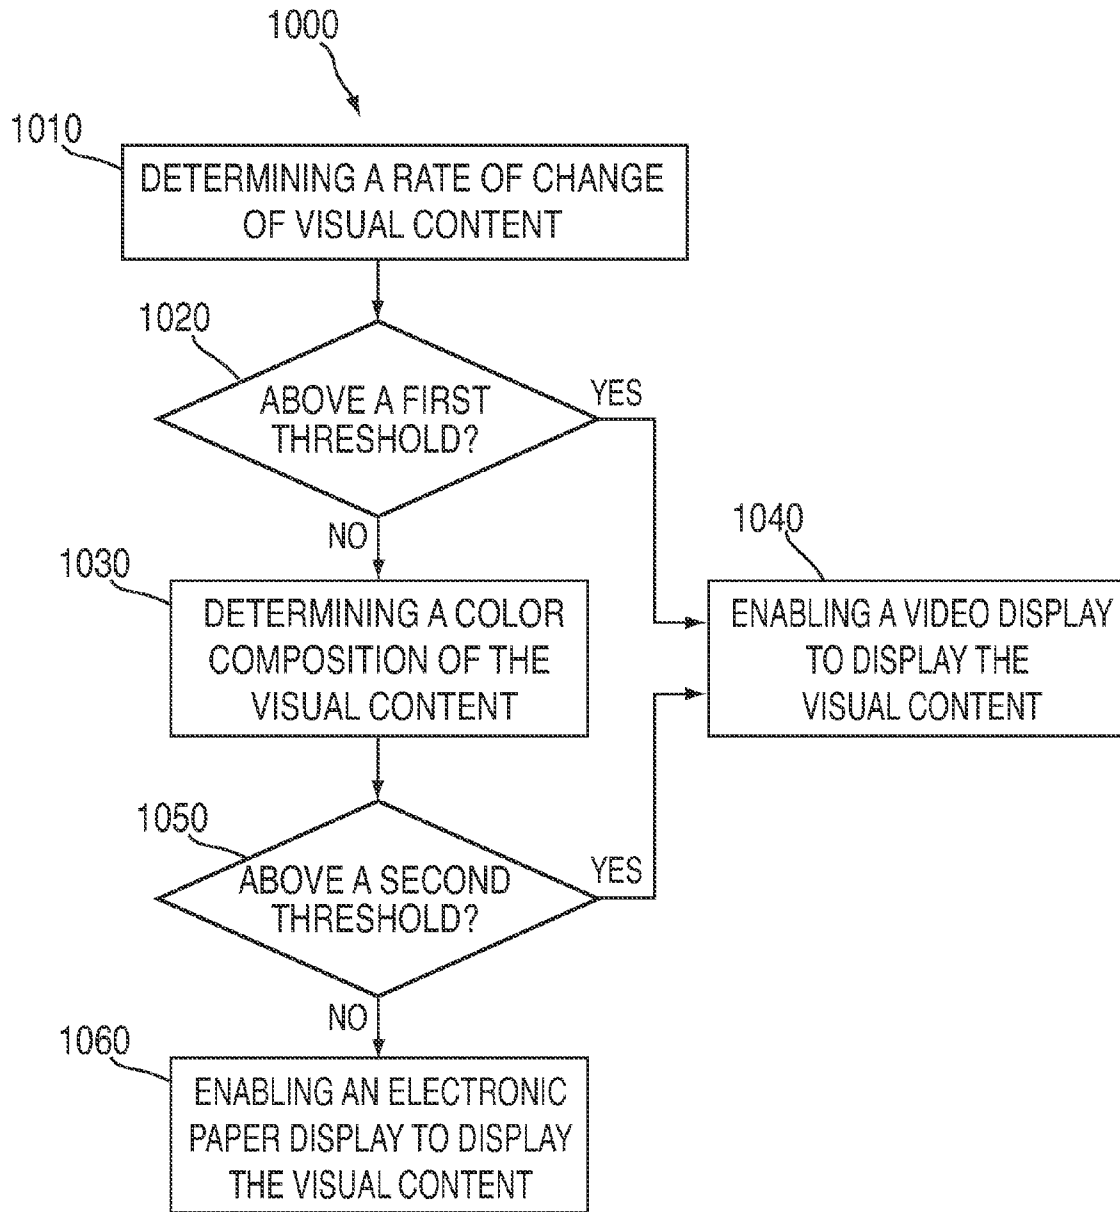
1000

1010

DETERMINING A RATE OF CHANGE OF VISUAL CONTENT

1020

ABOVE A FIRST THRESHOLD?

YES

NO

1030

DETERMINING A COLOR COMPOSITION OF THE VISUAL CONTENT

1040

ENABLING A VIDEO DISPLAY TO DISPLAY THE VISUAL CONTENT

1050

ABOVE A SECOND THRESHOLD?

YES

NO

1060

ENABLING AN ELECTRONIC PAPER DISPLAY TO DISPLAY THE VISUAL CONTENT